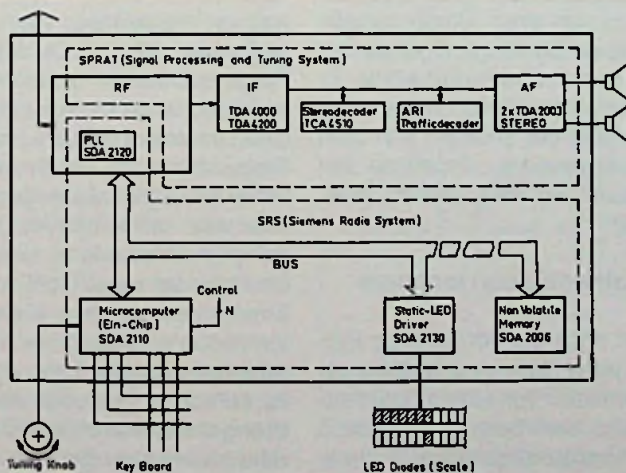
SPRAT (Signal Processing and Tuning System)

RF

PLL
SDA 2120

IF
TDA 4000
TDA 4200

Stereodecoder
TCA 4510

ARI
Trafficdecoder

AF
2x TDA 2003
STEREO

SRS (Siemens Radio System)

BUS

Control
N

Microcomputer
(Ein-Chip)
SDA 2110

Static-LED
Driver
SDA 2130

Non Volatile
Memory
SDA 2006

Tuning Knob

Key Board

LED Diodes (Scale)